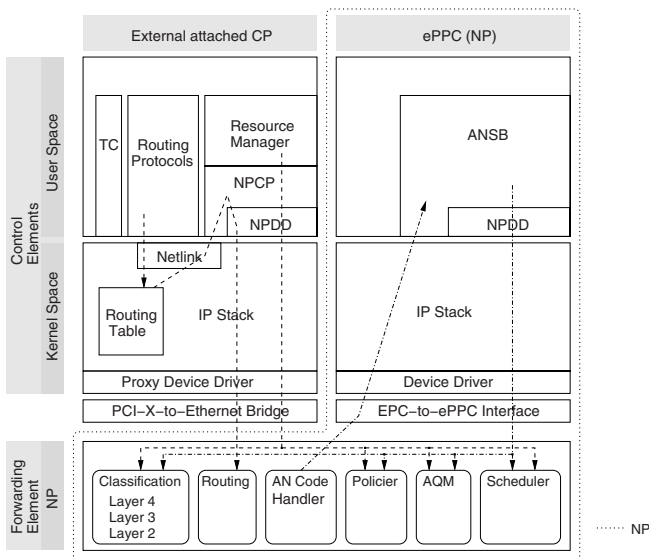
External attached CP

ePPC (NP)

Control Elements

User Space

TC

Routing Protocols

Resource Manager

NPCP

NPDD

ANSB

NPDD

Kernel Space

Netlink

Routing Table

IP Stack

IP Stack

Proxy Device Driver

Device Driver

PCI−X−to−Ethernet Bridge

EPC−to−ePPC Interface

Forwarding Element NP

Classification Layer 4 Layer 3 Layer 2

Routing

AN Code Handler

Policier

AQM

Scheduler

NP